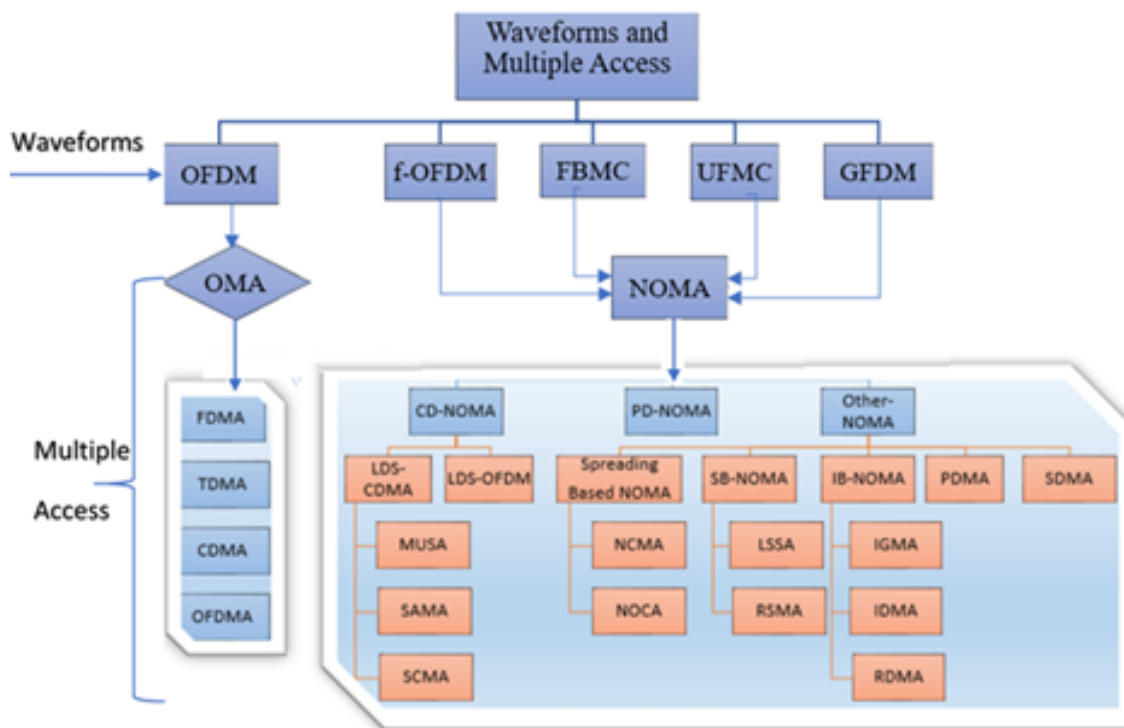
Waveforms and Multiple Access

Waveforms

OFDM

f-OFDM

FBMC

UFMC

GFDM

OMA

NOMA

Multiple Access

FDMA

TDMA

CDMA

OFDMA

CD-NOMA

PD-NOMA

Other-NOMA

LDS-CDMA

LDS-OFDM

Spreading Based NOMA

SB-NOMA

IB-NOMA

PDMA

SDMA

MUSA

SAMA

SCMA

NCMA

NOCA

LSSA

RSMA

IGMA

IDMA

RDMA